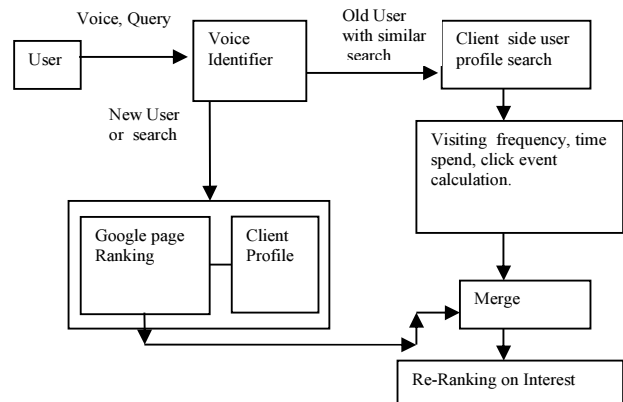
Voice, Query

User

Voice Identifier

Old User with similar search

Client side user profile search

New User or search

Visiting frequency, time spend, click event calculation.

Google page Ranking

Client Profile

Merge

Re-Ranking on Interest